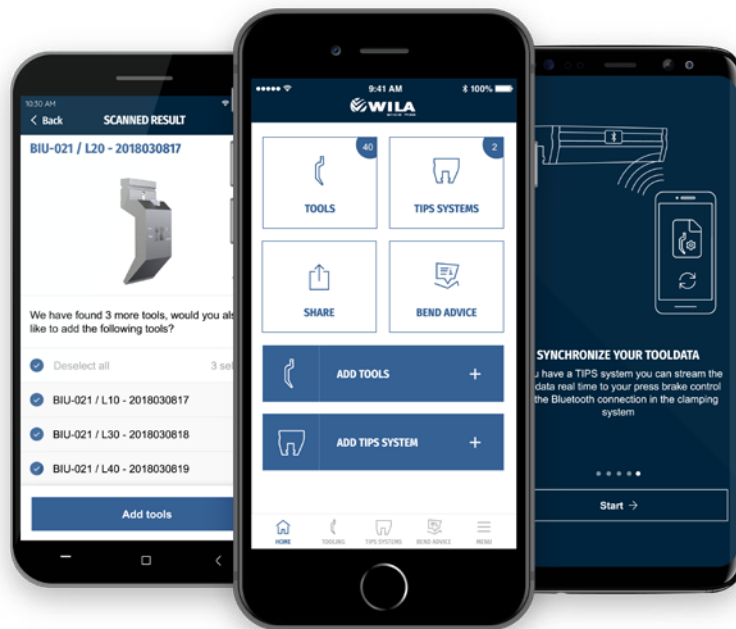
10:30 AM
< Back SCANNED RESULT
BIU-021 / L20 - 2018030817
We have found 3 more tools, would you als like to add the following tools?
Deselect all 3 sel
BIU-021 / L10 - 2018030817
BIU-021 / L30 - 2018030818
BIU-021 / L40 - 2018030819
Add tools

9:41 AM
100%
WILA
40
TOOLS
2
TIPS SYSTEMS
SHARE
BEND ADVICE
ADD TOOLS +
ADD TIPS SYSTEM +
HOME
TOOLING
TIPS SYSTEMS
BEND ADVICE
MENU

SYNCHRONIZE YOUR TOOLDATA
u have a TIPS system you can stream the data real time to your press brake control the Bluetooth connection in the clamping system
Start →